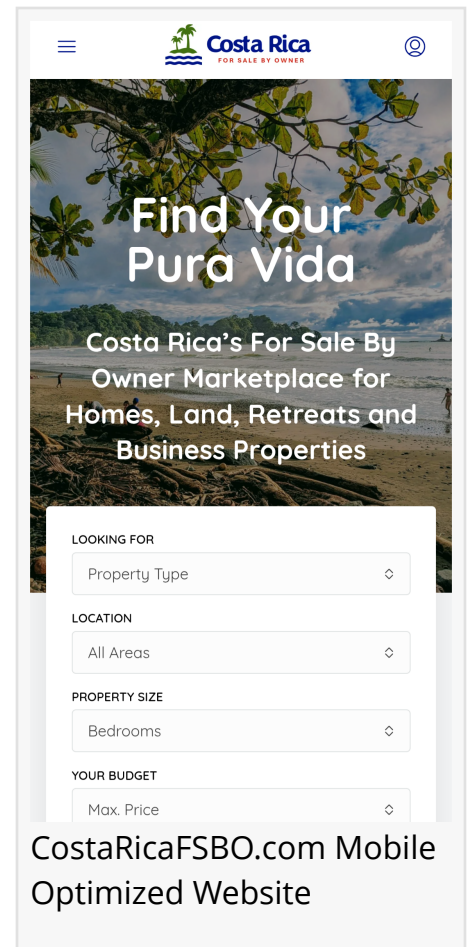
Costa Rica
FOR SALE BY OWNER

Find Your Pura Vida

Costa Rica's For Sale By Owner Marketplace for Homes, Land, Retreats and Business Properties

LOOKING FOR
Property Type

LOCATION
All Areas

PROPERTY SIZE
Bedrooms

YOUR BUDGET
Max. Price

CostaRicaFSBO.com Mobile Optimized Website